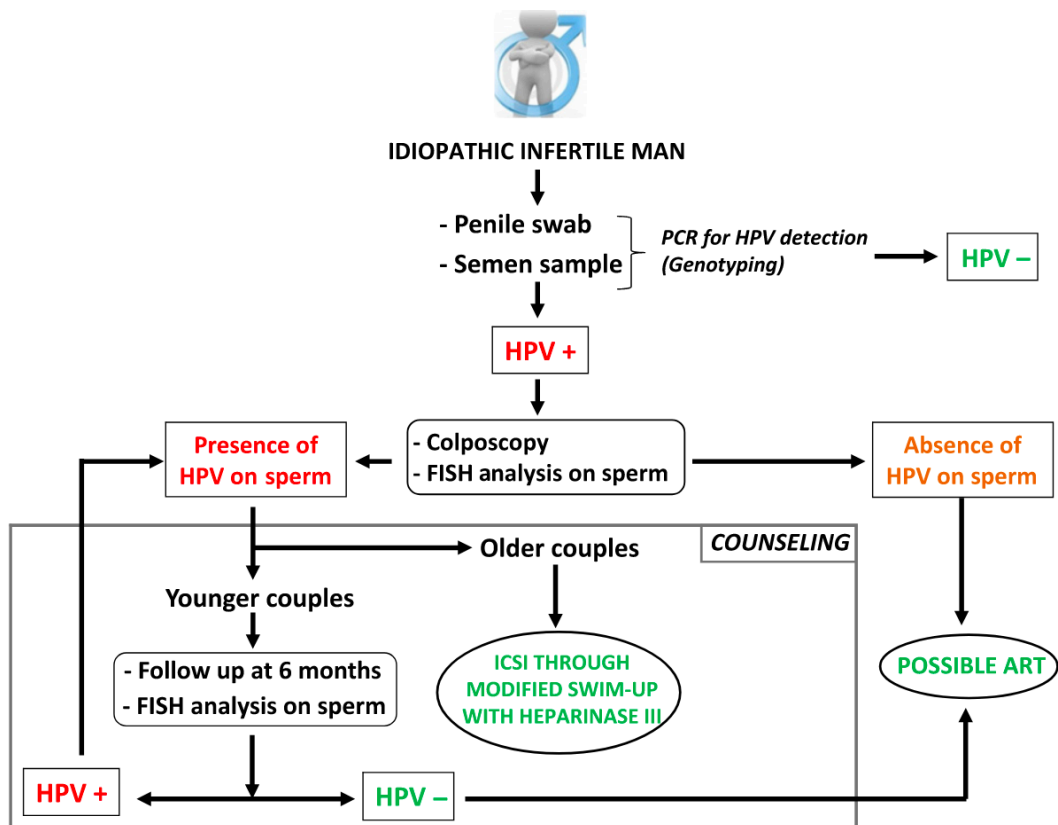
IDIOPATHIC INFERTILE MAN

- Penile swab
- Semen sample

PCR for HPV detection (Genotyping)

HPV –

HPV +

Presence of HPV on sperm

- Colposcopy
- FISH analysis on sperm

Absence of HPV on sperm

COUNSELING

Older couples

Younger couples

- Follow up at 6 months
- FISH analysis on sperm

ICSI THROUGH MODIFIED SWIM-UP WITH HEPARINASE III

POSSIBLE ART

HPV +

HPV –